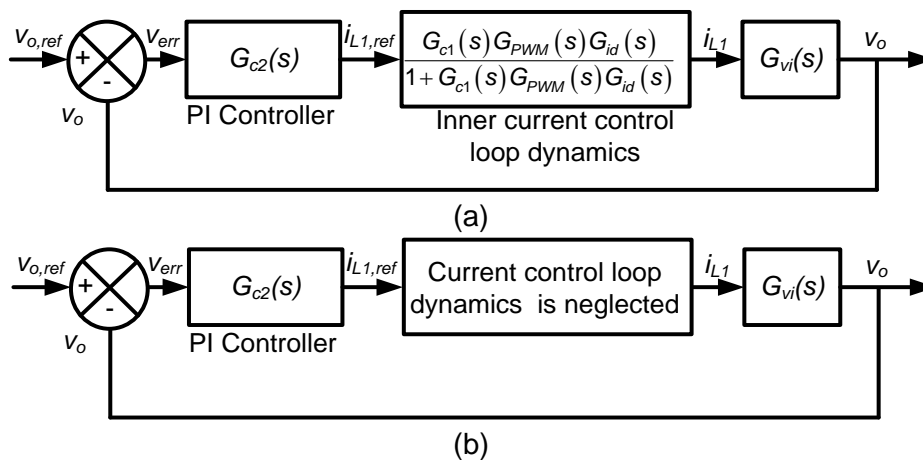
$v_{o,ref}$ + - $v_o$ $v_{err}$ $G_{c2}(s)$ PI Controller $i_{L1,ref}$ $\frac{G_{c1}(s)G_{PWM}(s)G_{id}(s)}{1+G_{c1}(s)G_{PWM}(s)G_{id}(s)}$ Inner current control loop dynamics $i_{L1}$ $G_{vi}(s)$ $v_o$

(a)

$v_{o,ref}$ + - $v_o$ $v_{err}$ $G_{c2}(s)$ PI Controller $i_{L1,ref}$ Current control loop dynamics is neglected $i_{L1}$ $G_{vi}(s)$ $v_o$

(b)